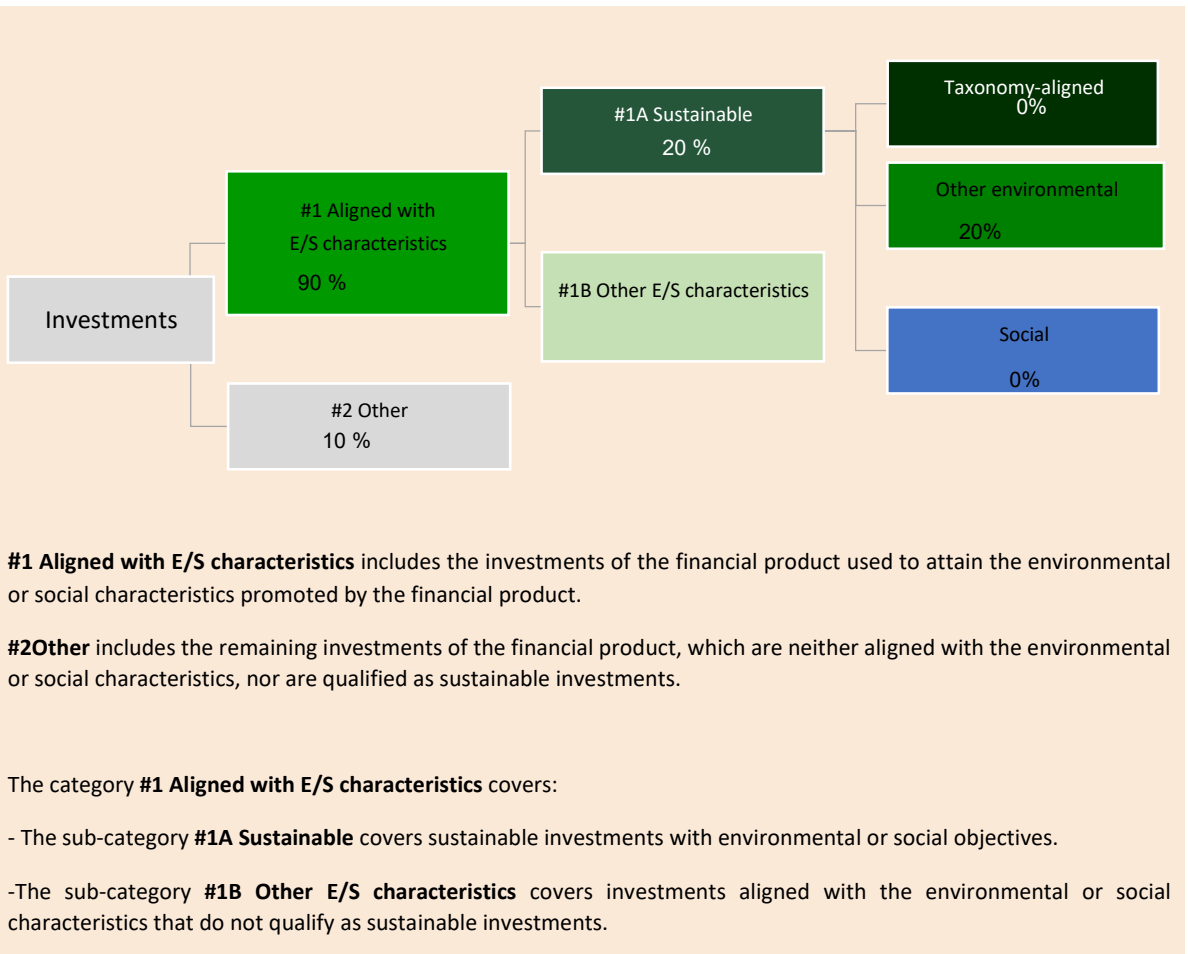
Investments

#1 Aligned with E/S characteristics
90 %

#2 Other
10 %

#1A Sustainable
20 %

#1B Other E/S characteristics

Taxonomy-aligned
0%

Other environmental
20%

Social
0%

**#1 Aligned with E/S characteristics** includes the investments of the financial product used to attain the environmental or social characteristics promoted by the financial product.

**#2Other** includes the remaining investments of the financial product, which are neither aligned with the environmental or social characteristics, nor are qualified as sustainable investments.

The category **#1 Aligned with E/S characteristics** covers:

- The sub-category **#1A Sustainable** covers sustainable investments with environmental or social objectives.

-The sub-category **#1B Other E/S characteristics** covers investments aligned with the environmental or social characteristics that do not qualify as sustainable investments.